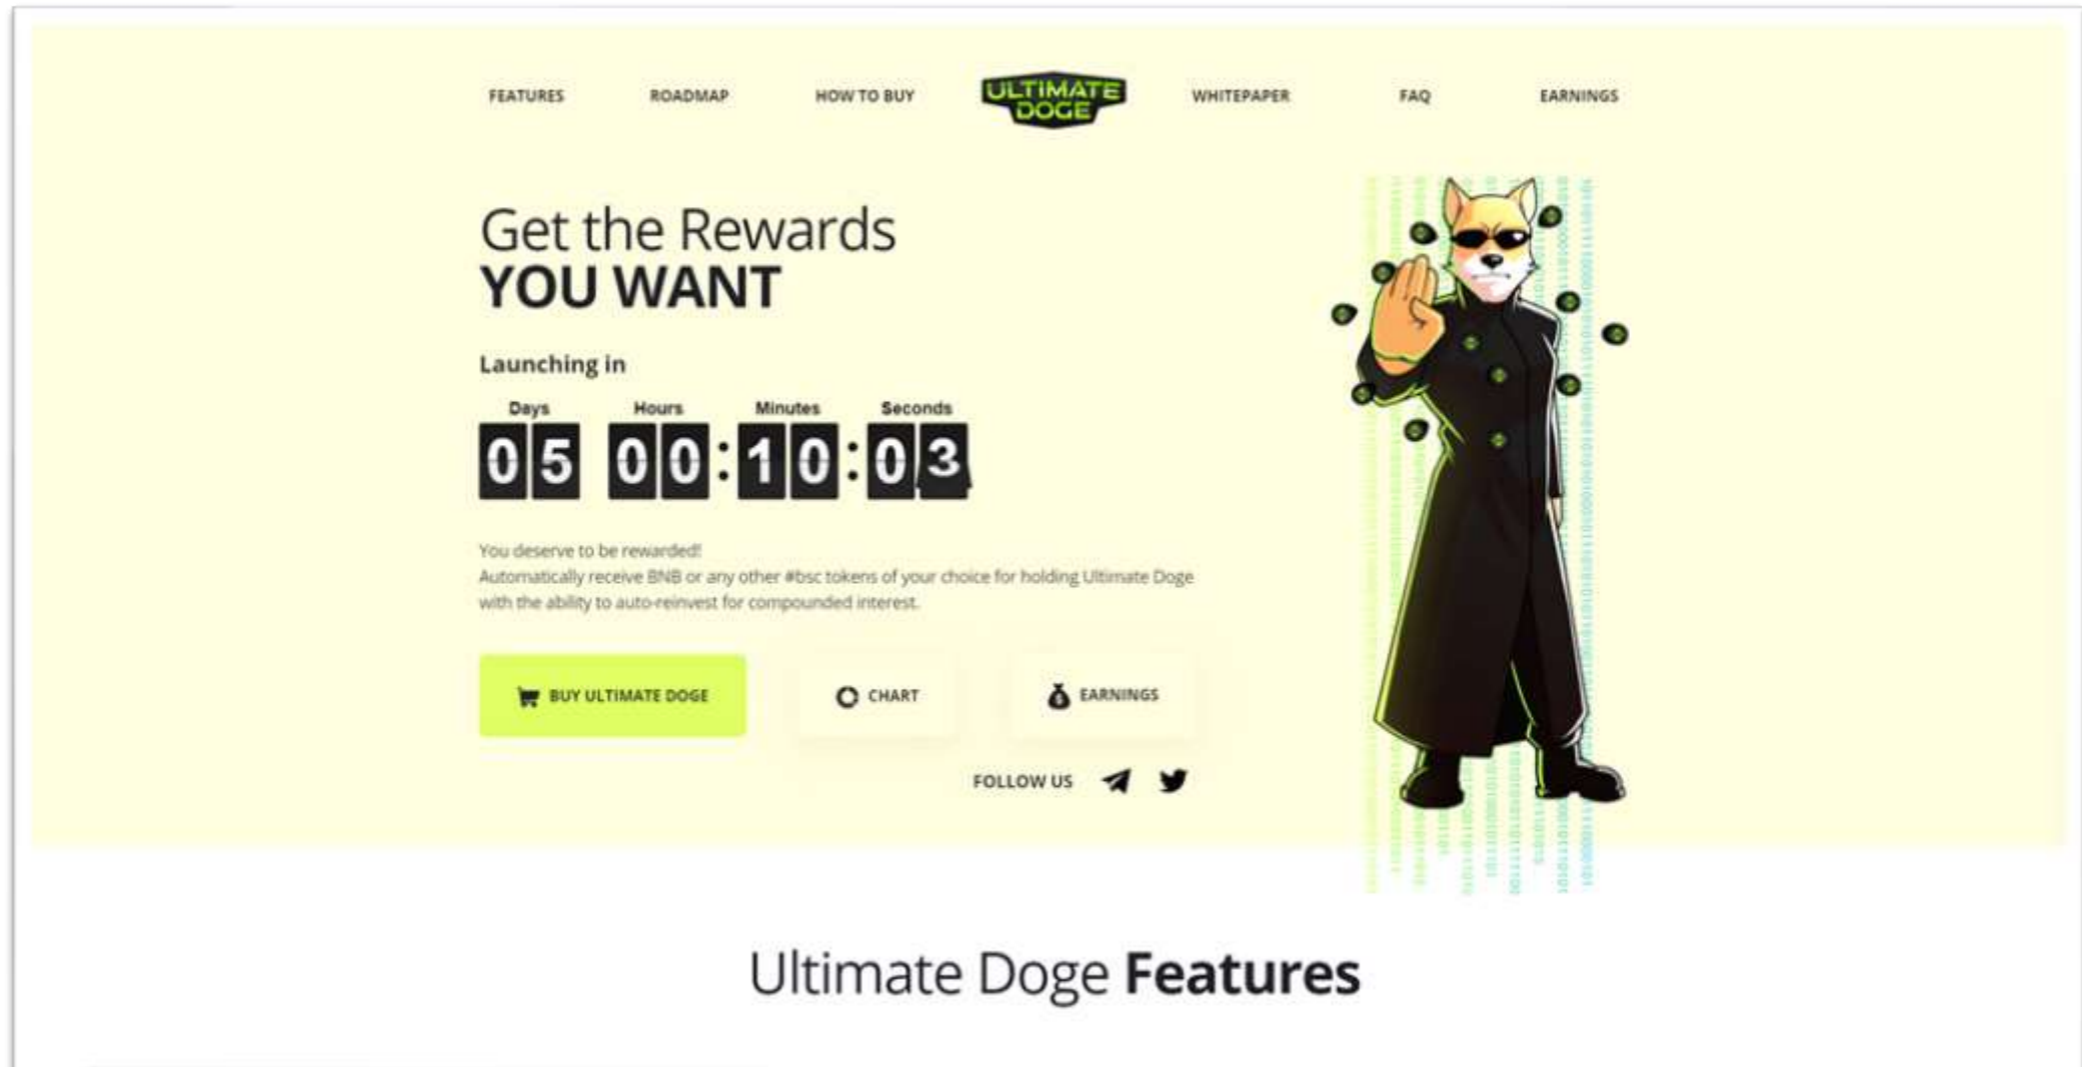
FEATURES ROADMAP HOW TO BUY ULTIMATE DOGE WHITEPAPER FAQ EARNINGS

Get the Rewards
YOU WANT

Launching in

| Days | Hours | Minutes | Seconds |
|---|---|---|---|
| 05 | 00 | 10 | 03 |

You deserve to be rewarded!
Automatically receive BNB or any other #bsc tokens of your choice for holding Ultimate Doge with the ability to auto-reinvest for compounded interest.

BUY ULTIMATE DOGE CHART EARNINGS

FOLLOW US

Ultimate Doge Features